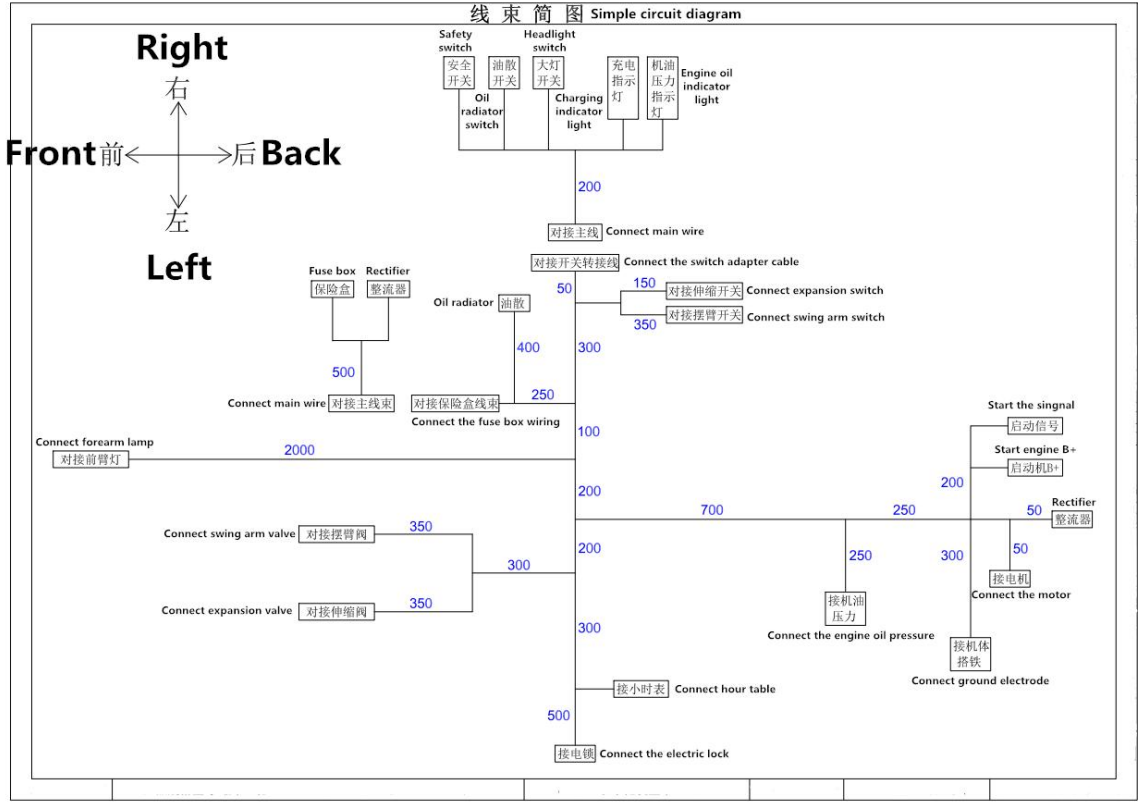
线 束 简 图 Simple circuit diagram

Right
右
Front前 后Back
左
Left

Safety switch
安全开关
油散开关
Oil radiator switch
Headlight switch
大灯开关
Charging indicator light
充电指示灯
机油压力指示灯
Engine oil indicator light

200
对接主线 Connect main wire
对接开关转接线 Connect the switch adapter cable
50
150
对接伸缩开关 Connect expansion switch
350
对接摆臂开关 Connect swing arm switch

Fuse box
保险盒
Rectifier
整流器
500
Connect main wire 对接主线束

Oil radiator 油散
400
300
250
对接保险盒线束
Connect the fuse box wiring
100

Connect forearm lamp
对接前臂灯
2000

200
700
250
50
Rectifier
整流器

Start the singnal
启动信号
Start engine B+
启动机B+
200
300
50
接电机
Connect the motor

Connect swing arm valve 对接摆臂阀
350
300
200
Connect expansion valve 对接伸缩阀
350

250
接机油压力
Connect the engine oil pressure
接机体搭铁
Connect ground electrode

300
接小时表 Connect hour table
500
接电锁 Connect the electric lock